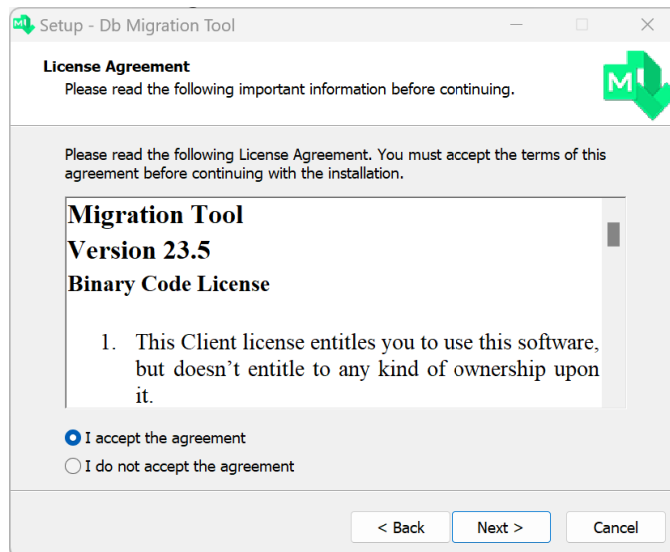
Setup - Db Migration Tool

License Agreement
Please read the following important information before continuing.

Please read the following License Agreement. You must accept the terms of this agreement before continuing with the installation.

Migration Tool
Version 23.5
Binary Code License

1. This Client license entitles you to use this software, but doesn't entitle to any kind of ownership upon it.

I accept the agreement
I do not accept the agreement

< Back
Next >
Cancel